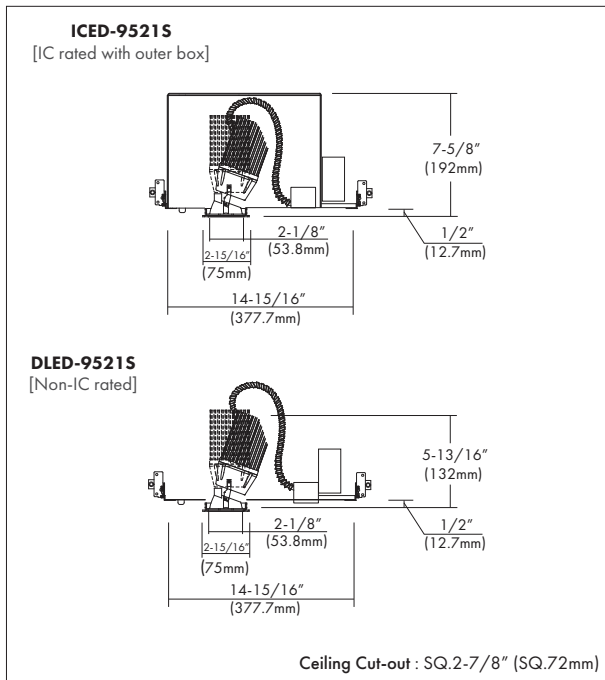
ICED-9521S
[IC rated with outer box]

7-5/8″
(192mm)

2-1/8″
(53.8mm)

2-15/16″
(75mm)

1/2″
(12.7mm)

14-15/16″
(377.7mm)

DLED-9521S
[Non-IC rated]

5-13/16″
(132mm)

2-1/8″
(53.8mm)

2-15/16″
(75mm)

1/2″
(12.7mm)

14-15/16″
(377.7mm)

Ceiling Cut-out : SQ.2-7/8″ (SQ.72mm)